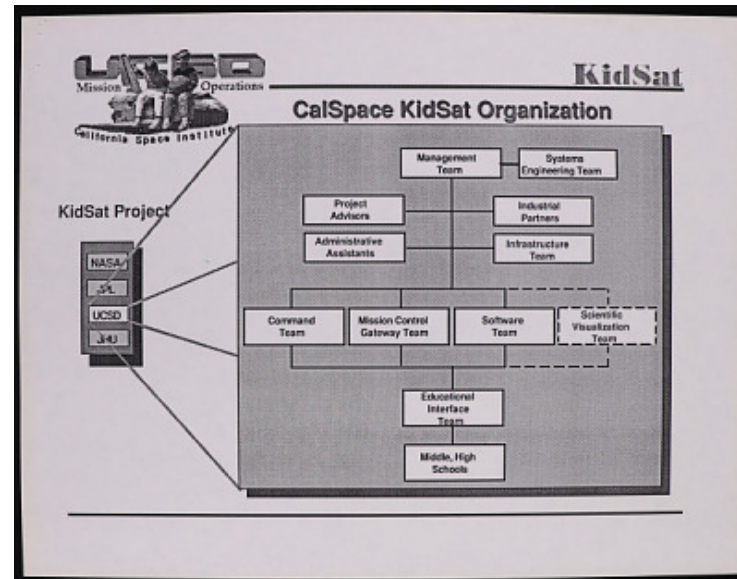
UCSD
Mission Operations
California Space Institute

KidSat

CalSpace KidSat Organization

KidSat Project

NASA
JPL
UCSD
JHU

Management Team
Systems Engineering Team
Project Advisors
Industrial Partners
Administrative Assistants
Infrastructure Team
Command Team
Mission Control Gateway Team
Software Team
Scientific Visualization Team
Educational Interface Team
Middle, High Schools